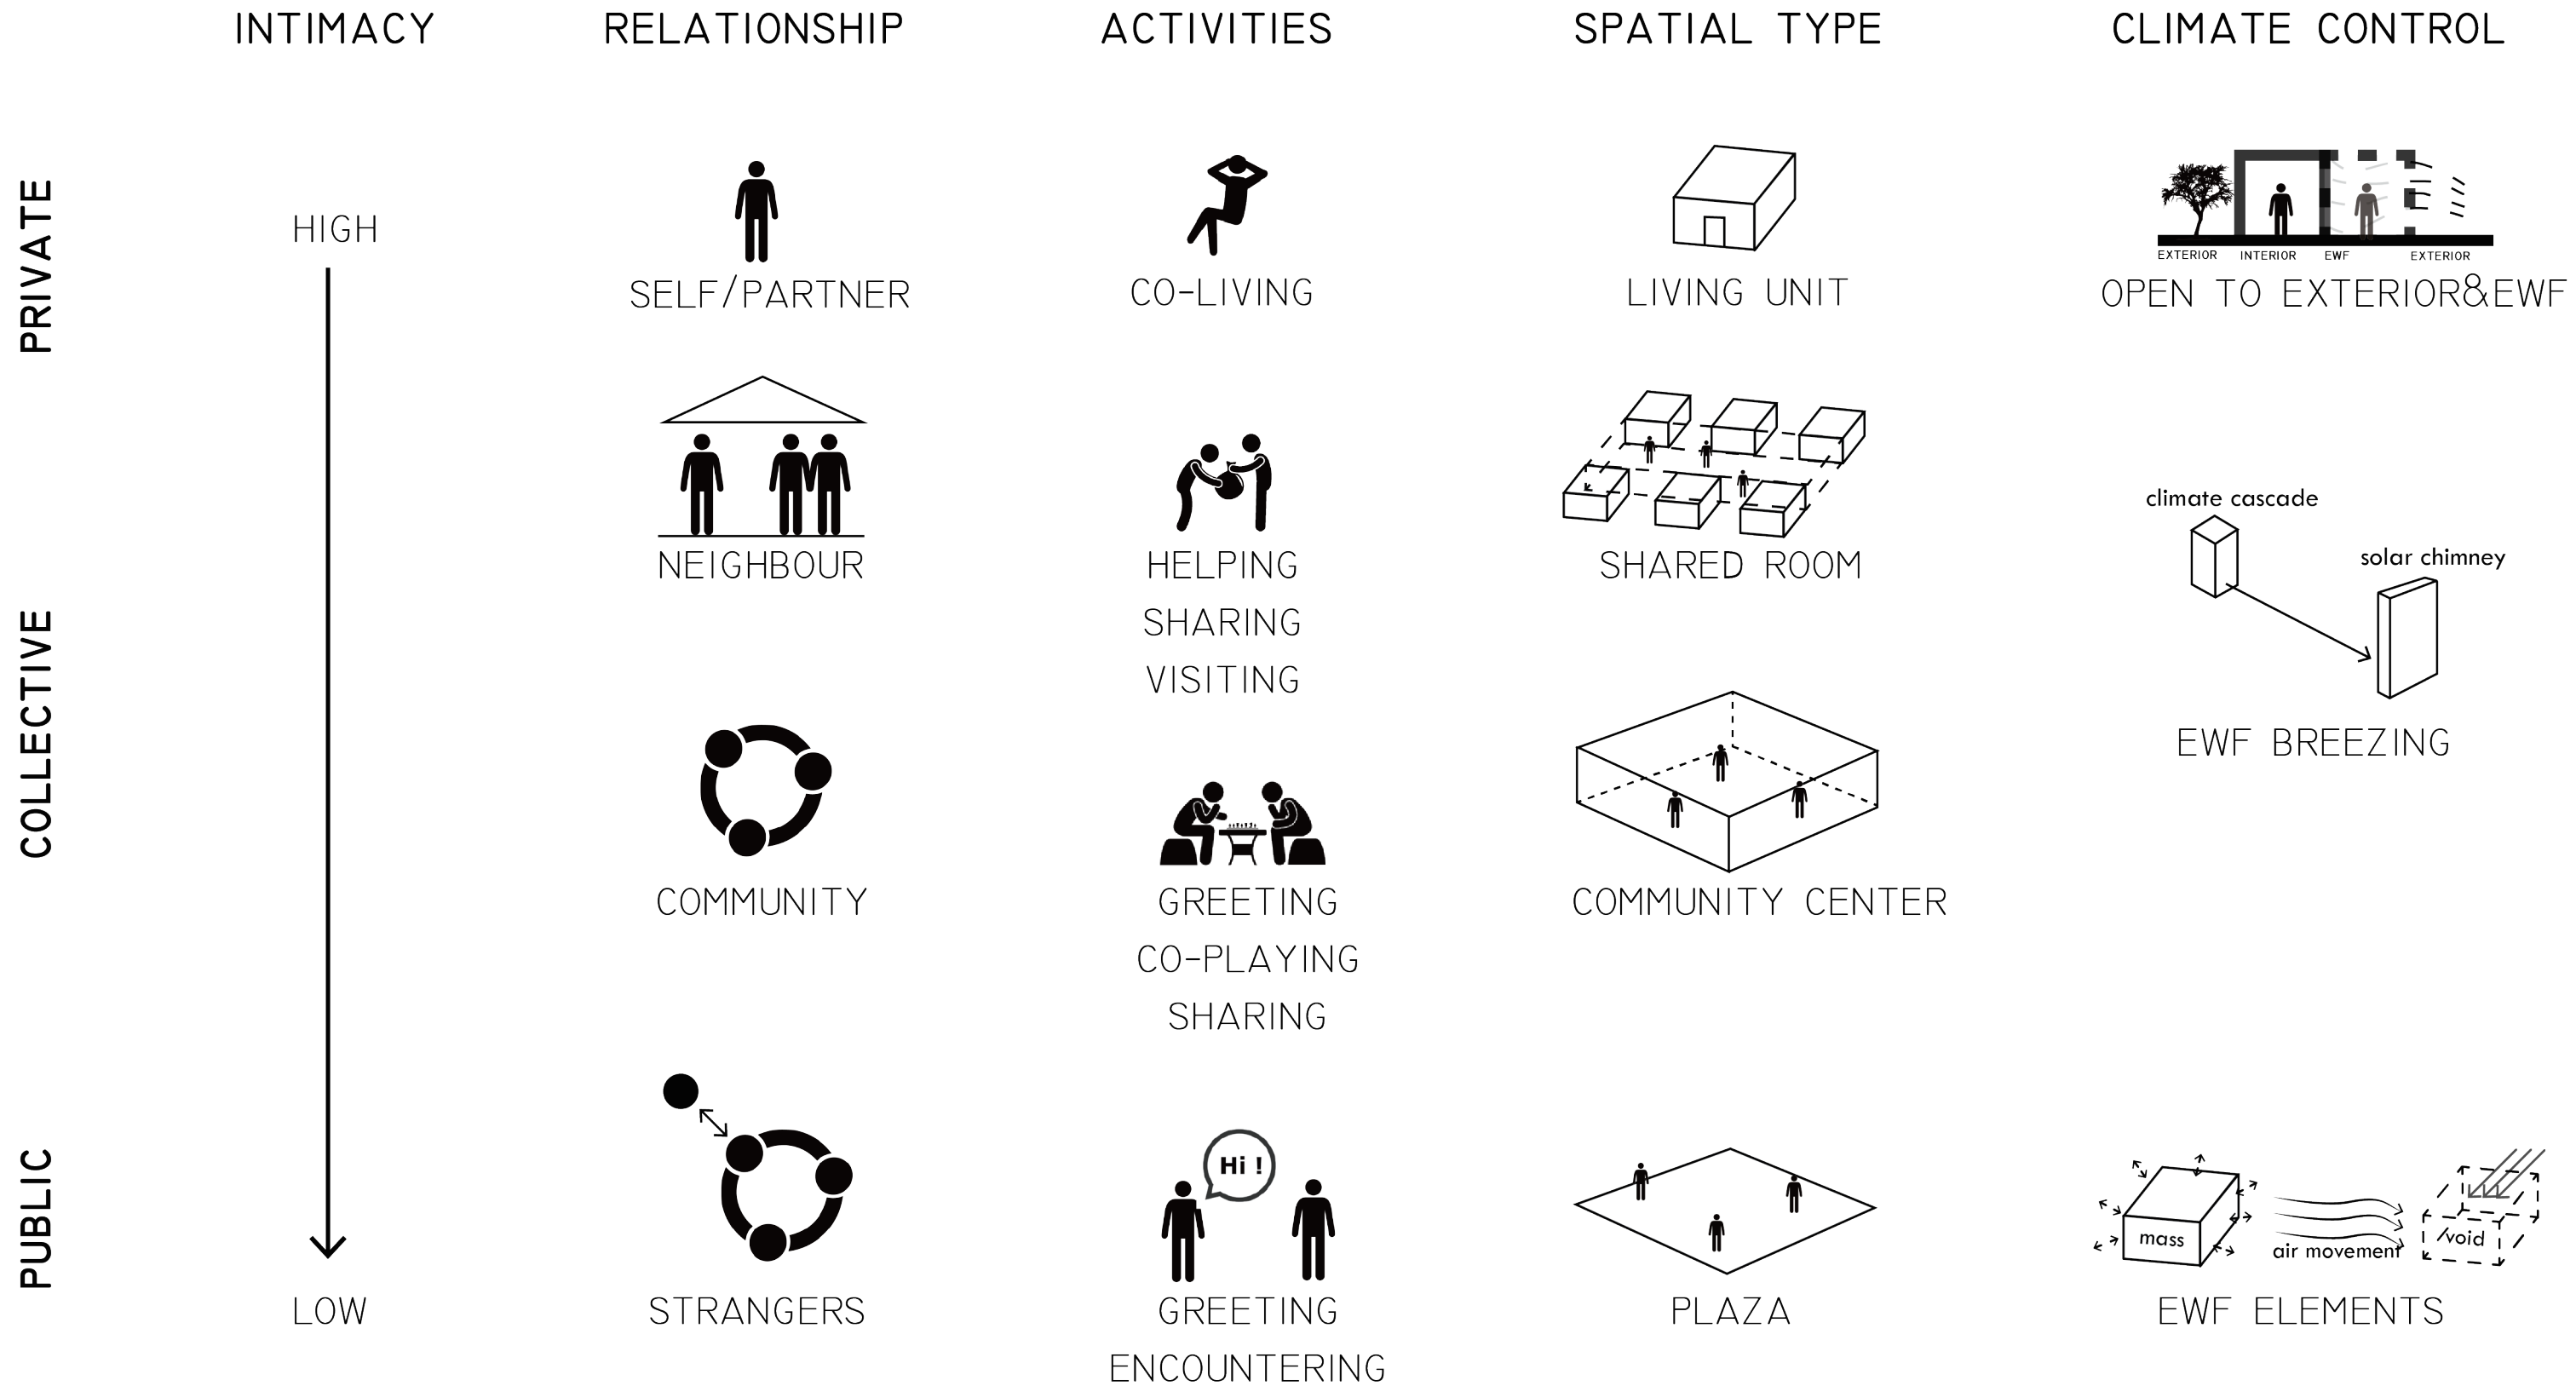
INTIMACY RELATIONSHIP ACTIVITIES SPATIAL TYPE CLIMATE CONTROL

PRIVATE

HIGH

SELF/PARTNER

CO-LIVING

LIVING UNIT

EXTERIOR INTERIOR EWF EXTERIOR

OPEN TO EXTERIOR&EWF

COLLECTIVE

NEIGHBOUR

HELPING
SHARING
VISITING

SHARED ROOM

climate cascade

solar chimney

EWF BREEZING

COMMUNITY

GREETING
CO-PLAYING
SHARING

COMMUNITY CENTER

PUBLIC

LOW

STRANGERS

Hi !

GREETING
ENCOUNTERING

PLAZA

mass

air movement

void

EWF ELEMENTS